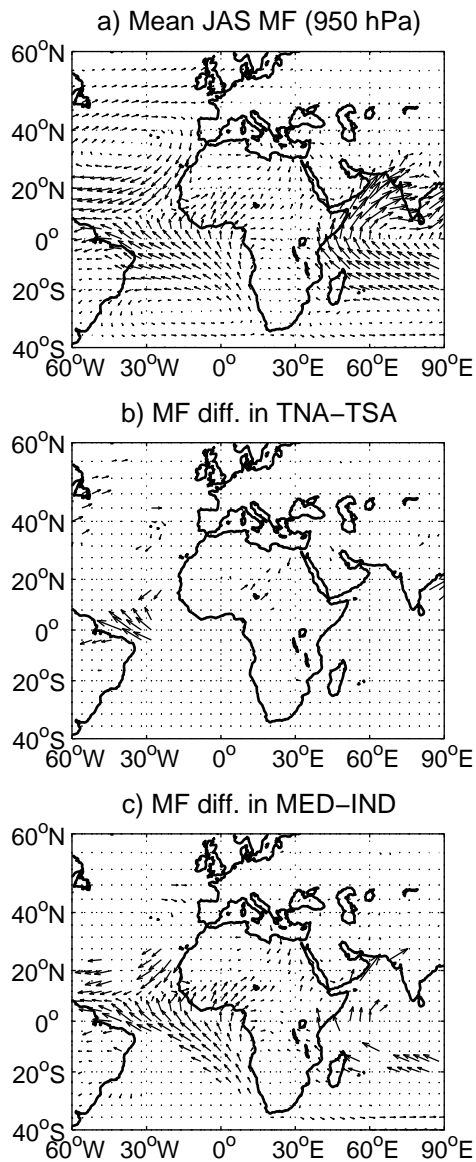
a) Mean JAS MF (950 hPa)

$60^oN$
$40^oN$
$20^oN$
$0^o$
$20^oS$
$40^oS$
$60^oW$ $30^oW$ $0^o$ $30^oE$ $60^oE$ $90^oE$

b) MF diff. in TNA−TSA

$60^oN$
$40^oN$
$20^oN$
$0^o$
$20^oS$
$40^oS$
$60^oW$ $30^oW$ $0^o$ $30^oE$ $60^oE$ $90^oE$

c) MF diff. in MED−IND

$60^oN$
$40^oN$
$20^oN$
$0^o$
$20^oS$
$40^oS$
$60^oW$ $30^oW$ $0^o$ $30^oE$ $60^oE$ $90^oE$